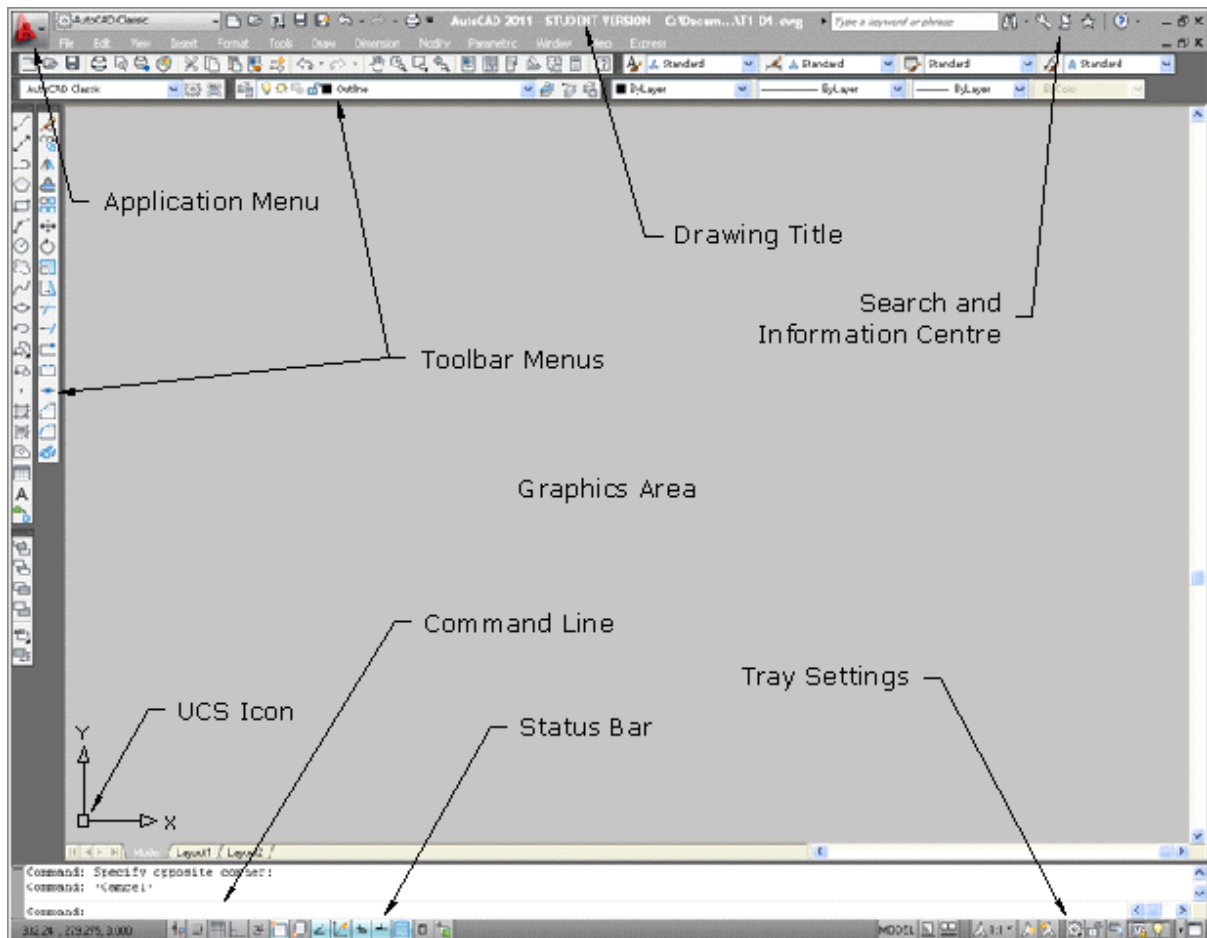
AutoCAD Classic
AutoCAD 2011 STUDENT VERSION C:\Docum...\T1 D1.dwg
Type a keyword or phrase
File Edit View Insert Format Tools Draw Dimension Modify Parametric Window Help Express
Standard
Standard
Standard
Standard
AutoCAD Classic
Outline
ByLayer
ByLayer
ByLayer
ByColor

Application Menu

Drawing Title

Search and Information Centre

Toolbar Menus

Graphics Area

Command Line

Tray Settings

UCS Icon

Status Bar

Y
X

Model Layout1 Layout2

Command: Specify opposite corner:
Command: *Cancel*

Command:

332.24 , 279.275, 0.000
MODEL
1:1